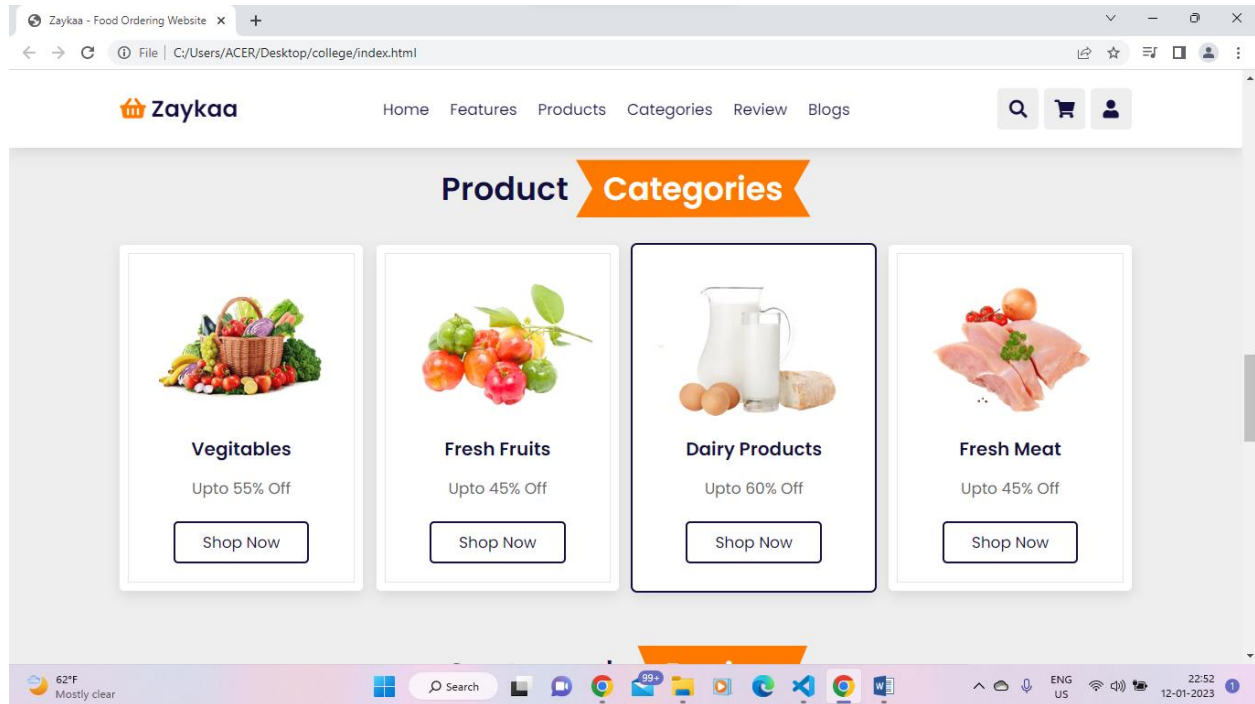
Zaykaa - Food Ordering Website ×
+
File | C:/Users/ACER/Desktop/college/index.html

Zaykaa
Home Features Products Categories Review Blogs

Product Categories

Vegitables
Upto 55% Off
Shop Now

Fresh Fruits
Upto 45% Off
Shop Now

Dairy Products
Upto 60% Off
Shop Now

Fresh Meat
Upto 45% Off
Shop Now

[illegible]

62°F
Mostly clear
Search
99+
ENG
US
22:52
12-01-2023
1